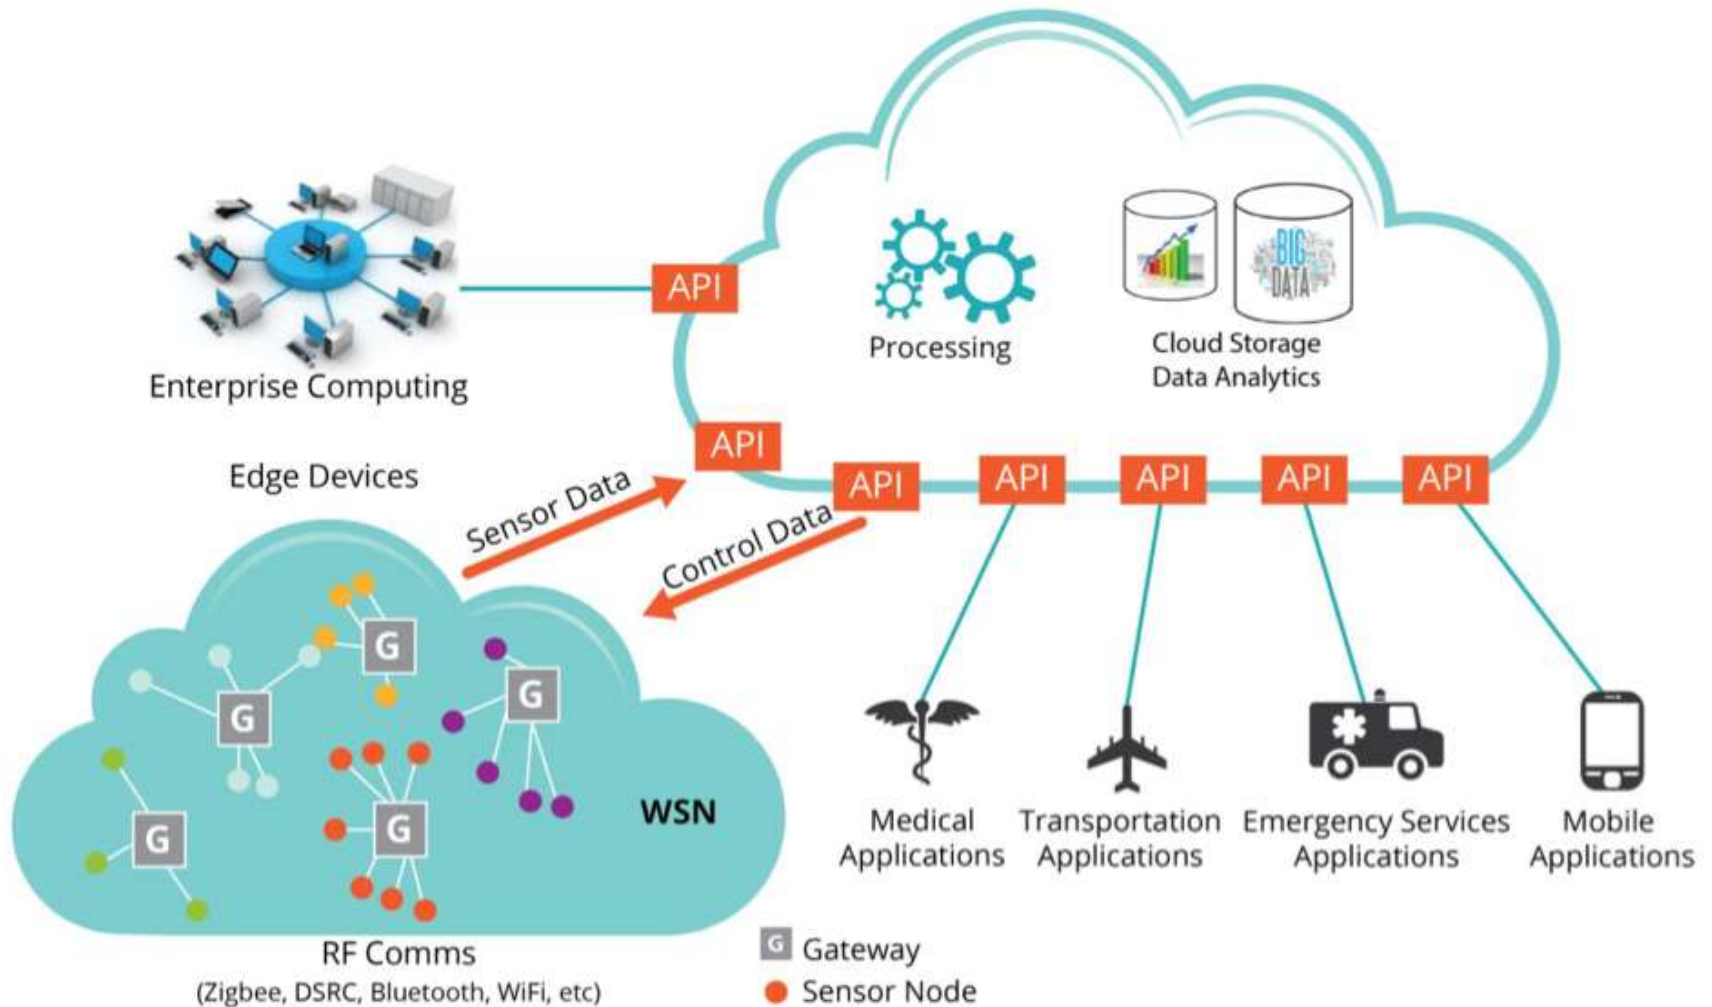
Enterprise Computing

API

Processing

BIG DATA

Cloud Storage
Data Analytics

Edge Devices

API

Sensor Data

API

Control Data

API

API

API

API

G

G

G

G

G

WSN

Medical Applications

Transportation Applications

Emergency Services Applications

Mobile Applications

RF Comms
(Zigbee, DSRC, Bluetooth, WiFi, etc)

G Gateway
Sensor Node